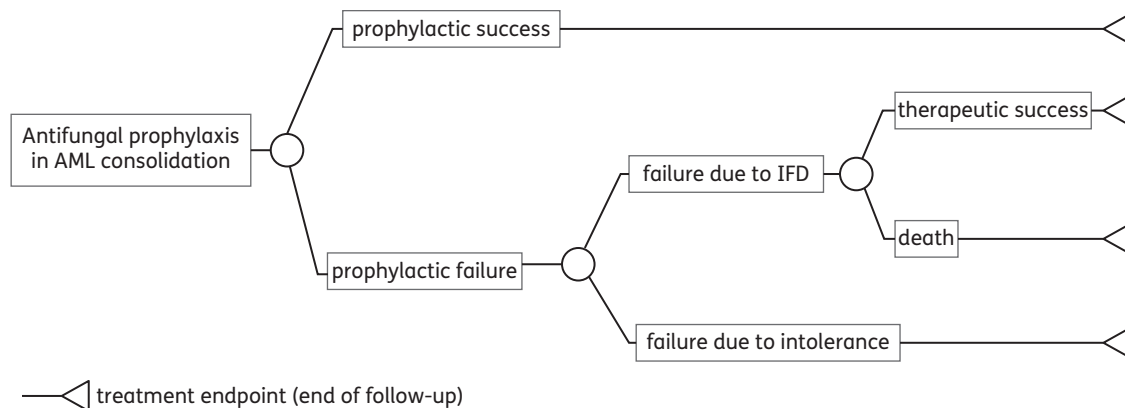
Antifungal prophylaxis in AML consolidation

prophylactic success

prophylactic failure

failure due to IFD

therapeutic success

death

failure due to intolerance

treatment endpoint (end of follow-up)